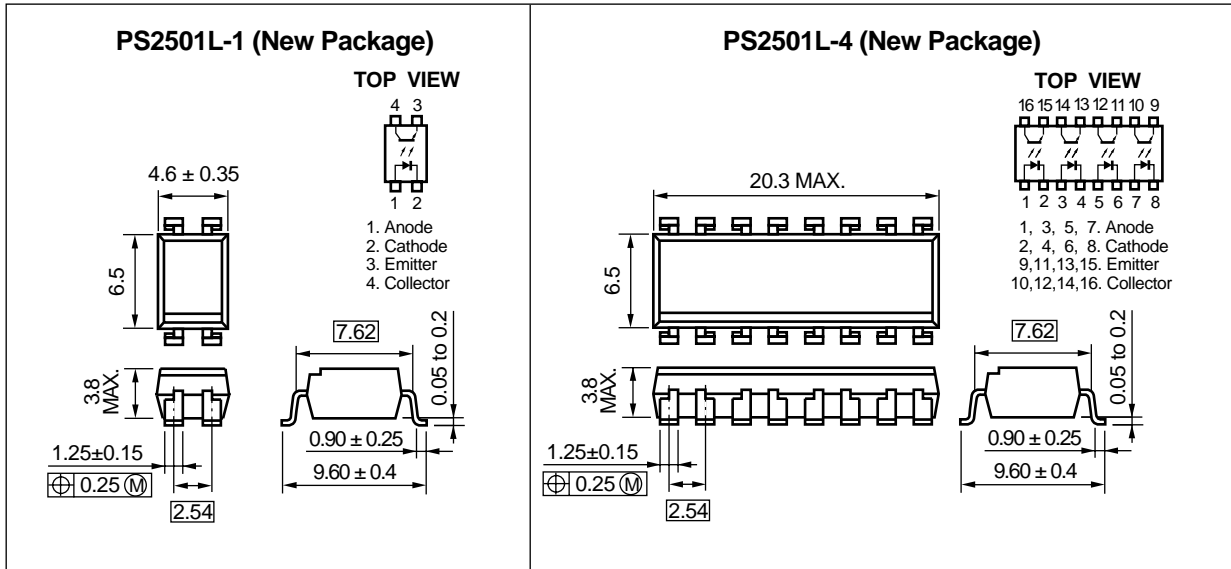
PS2501L-1 (New Package)

TOP VIEW

4 3

1 2

1. Anode
2. Cathode
3. Emitter
4. Collector

4.6 ± 0.35

6.5

3.8 MAX.

1.25±0.15

$\oplus$ 0.25 Ⓜ

2.54

7.62

0.05 to 0.2

0.90 ± 0.25

9.60 ± 0.4

PS2501L-4 (New Package)

TOP VIEW

16 15 14 13 12 11 10 9

1 2 3 4 5 6 7 8

1, 3, 5, 7. Anode
2, 4, 6, 8. Cathode
9,11,13,15. Emitter
10,12,14,16. Collector

20.3 MAX.

6.5

3.8 MAX.

1.25±0.15

$\oplus$ 0.25 Ⓜ

2.54

7.62

0.05 to 0.2

0.90 ± 0.25

9.60 ± 0.4